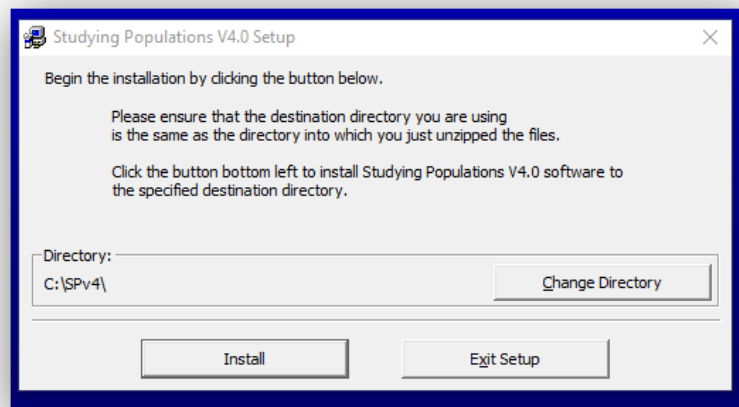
Studying Populations V4.0 Setup

Begin the installation by clicking the button below.

Please ensure that the destination directory you are using is the same as the directory into which you just unzipped the files.

Click the button bottom left to install Studying Populations V4.0 software to the specified destination directory.

Directory:
C:\SPv4\

Change Directory

Install

Exit Setup